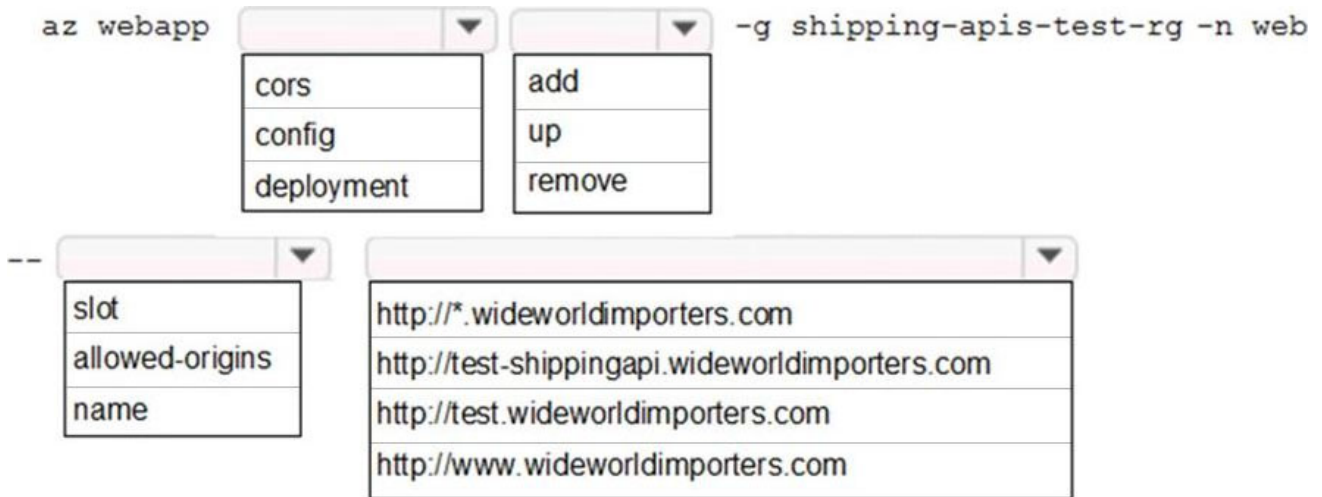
az webapp ▼ ▼ -g shipping-apis-test-rg -n web

cors
config
deployment

add
up
remove

-- ▼ ▼

slot
allowed-origins
name

http://*.wideworldimporters.com
http://test-shippingapi.wideworldimporters.com
http://test.wideworldimporters.com
http://www.wideworldimporters.com